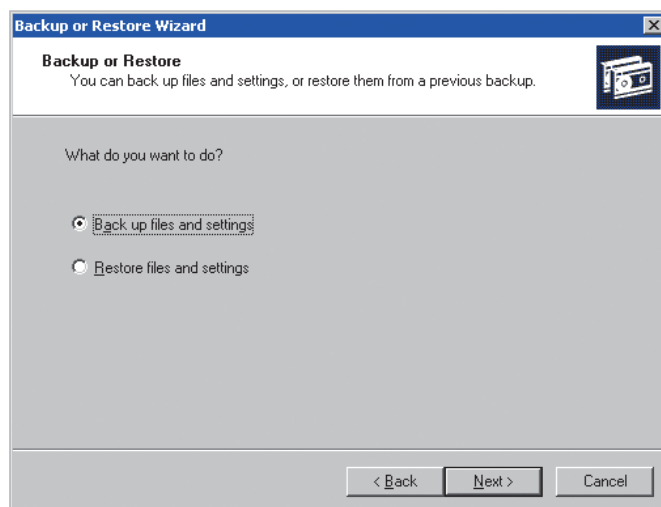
Backup or Restore Wizard

Backup or Restore
You can back up files and settings, or restore them from a previous backup.

What do you want to do?

Back up files and settings

Restore files and settings

< Back
Next >
Cancel